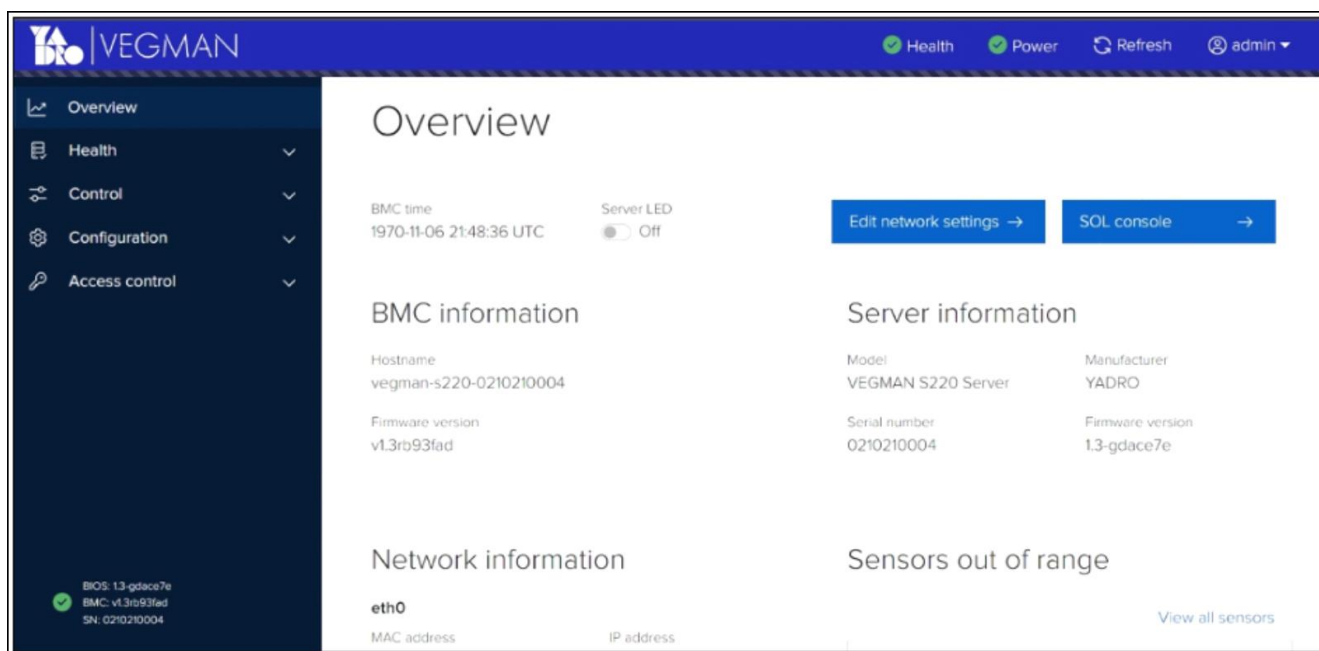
YADRO | VEGMAN

Health Power Refresh admin

Overview
Health
Control
Configuration
Access control

BIOS: 1.3-gdace7e
BMC: v1.3rb93fad
SN: 0210210004

Overview

BMC time
1970-11-06 21:48:36 UTC

Server LED
Off

Edit network settings →

SOL console →

BMC information

Hostname
vegman-s220-0210210004

Firmware version
v1.3rb93fad

Server information

Model
VEGMAN S220 Server

Manufacturer
YADRO

Serial number
0210210004

Firmware version
1.3-gdace7e

Network information

eth0

MAC address

IP address

Sensors out of range

View all sensors